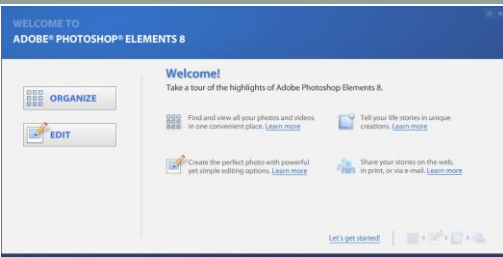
WELCOME TO
ADOBE® PHOTOSHOP® ELEMENTS 8

ORGANIZE

EDIT

Welcome!
Take a tour of the highlights of Adobe Photoshop Elements 8.

Find and view all your photos and videos in one convenient place. Learn more

Tell your life stories in unique creations. Learn more

Create the perfect photo with powerful yet simple editing options. Learn more

Share your stories on the web, in print, or via e-mail. Learn more

Let's get started!